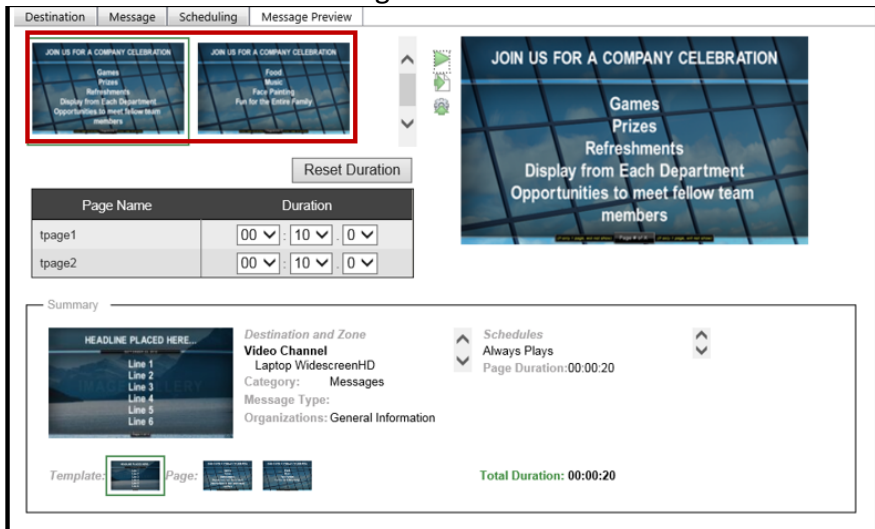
Destination | Message | Scheduling | Message Preview

JOIN US FOR A COMPANY CELEBRATION
Games
Prizes
Refreshments
Display from Each Department
Opportunities to meet fellow team members

JOIN US FOR A COMPANY CELEBRATION
Food
Music
Face Painting
Fun for the Entire Family

JOIN US FOR A COMPANY CELEBRATION
Games
Prizes
Refreshments
Display from Each Department
Opportunities to meet fellow team members

Reset Duration

| Page Name | Duration |
|---|---|
| tpage1 | 00 : 10 : 0 |
| tpage2 | 00 : 10 : 0 |

Summary

HEADLINE PLACED HERE...
Line 1
Line 2
Line 3
Line 4
Line 5
Line 6

Destination and Zone
Video Channel
Laptop WidescreenHD
Category: Messages
Message Type:
Organizations: General Information

Schedules
Always Plays
Page Duration:00:00:20

Template: Page:

Total Duration: 00:00:20